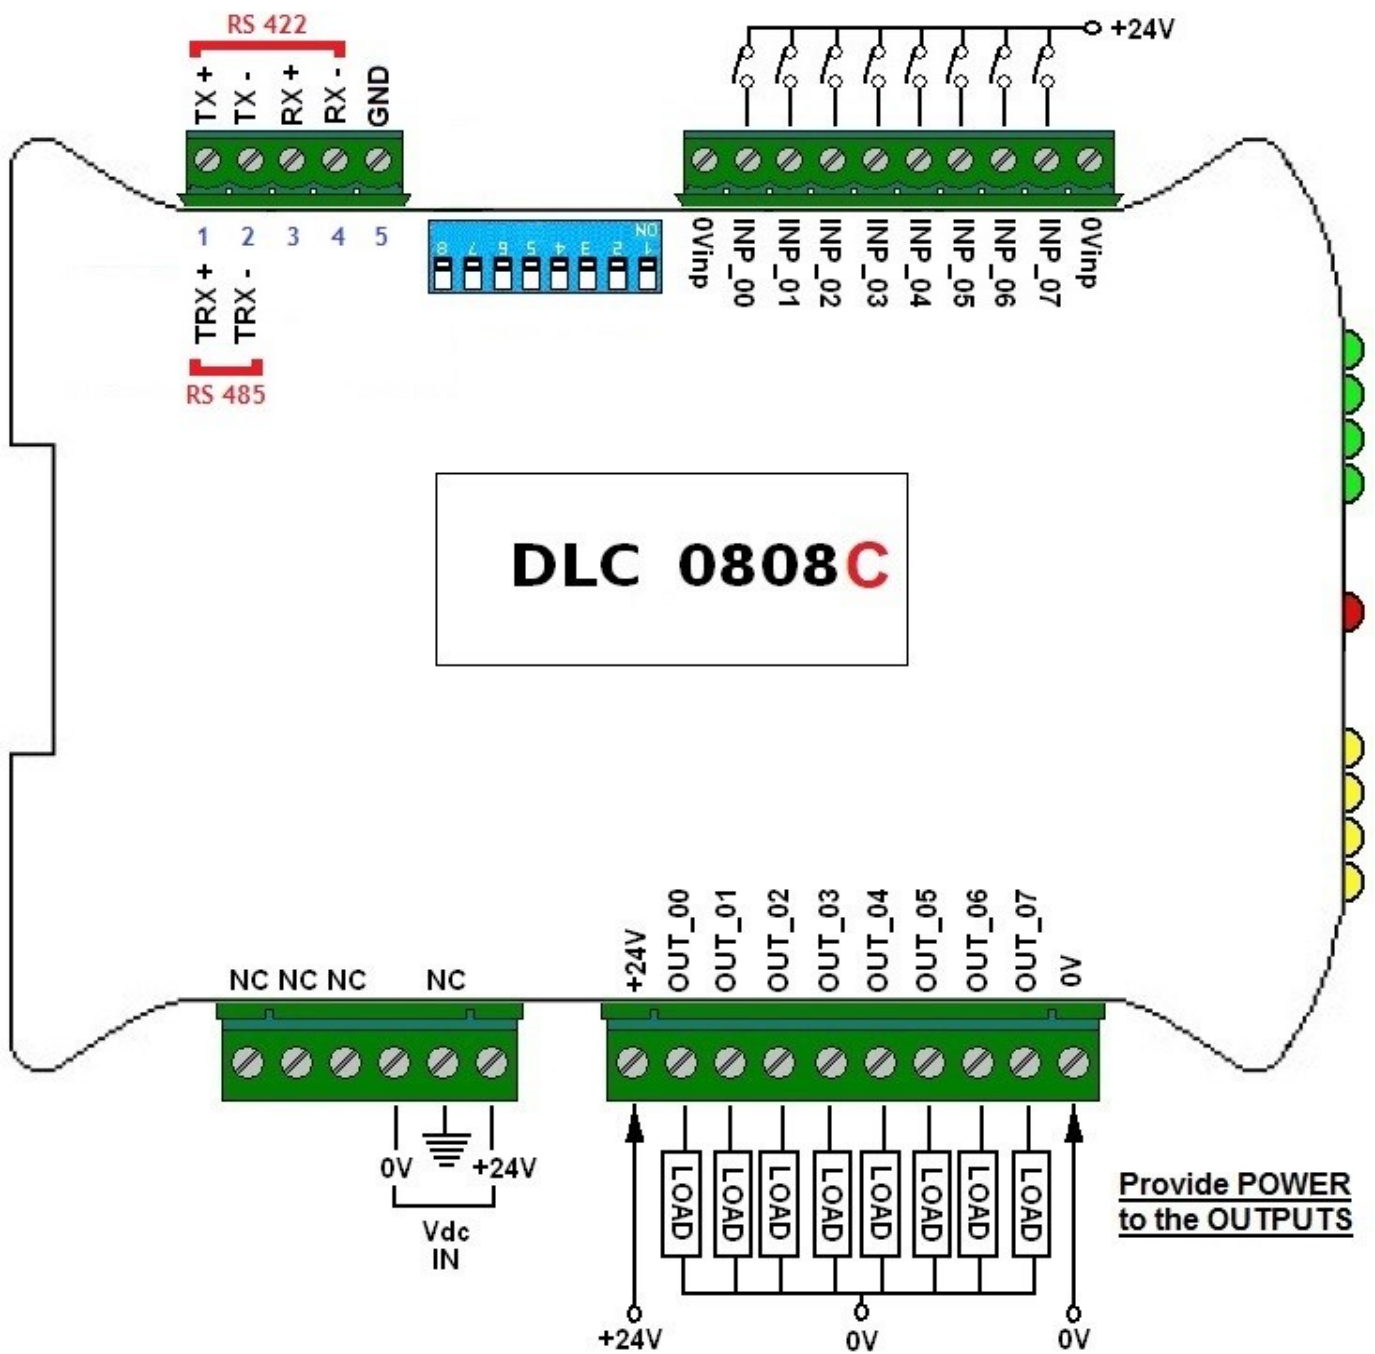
RS 422

TX + TX - RX + RX - GND

+24V

1 2 3 4 5

TRX + TRX -

RS 485

ON
1 2 3 4 5 6 7 8

0Vinp INP_00 INP_01 INP_02 INP_03 INP_04 INP_05 INP_06 INP_07 0Vinp

DLC 0808C

NC NC NC NC

+24V OUT_00 OUT_01 OUT_02 OUT_03 OUT_04 OUT_05 OUT_06 OUT_07 0V

0V +24V

Vdc IN

LOAD LOAD LOAD LOAD LOAD LOAD LOAD LOAD

Provide POWER to the OUTPUTS

+24V 0V 0V